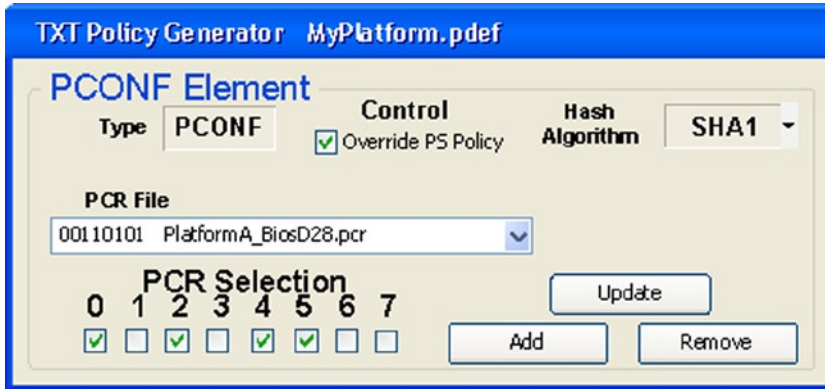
TXT Policy Generator MyPlatform.pdef

PCONF Element

Type PCONF

Control
Override PS Policy

Hash Algorithm SHA1

PCR File
00110101 PlatformA_BiosD28.pcr

PCR Selection
0 1 2 3 4 5 6 7

Update

Add

Remove